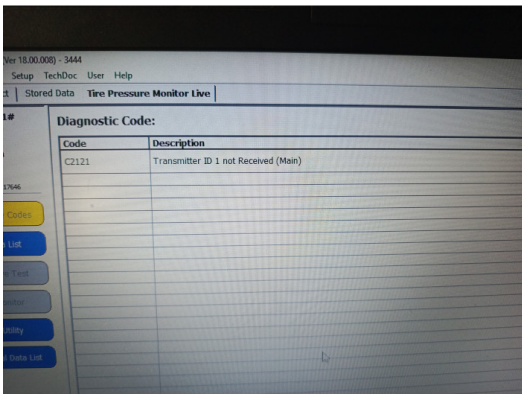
(Ver 18.00.008) - 3444
Setup TechDoc User Help
ct | Stored Data | Tire Pressure Monitor Live
1#
17646
Codes
List
Test
Utility
Data List
Diagnostic Code:

| Code | Description |
|---|---|
| C2121 | Transmitter ID 1 not Received (Main) |